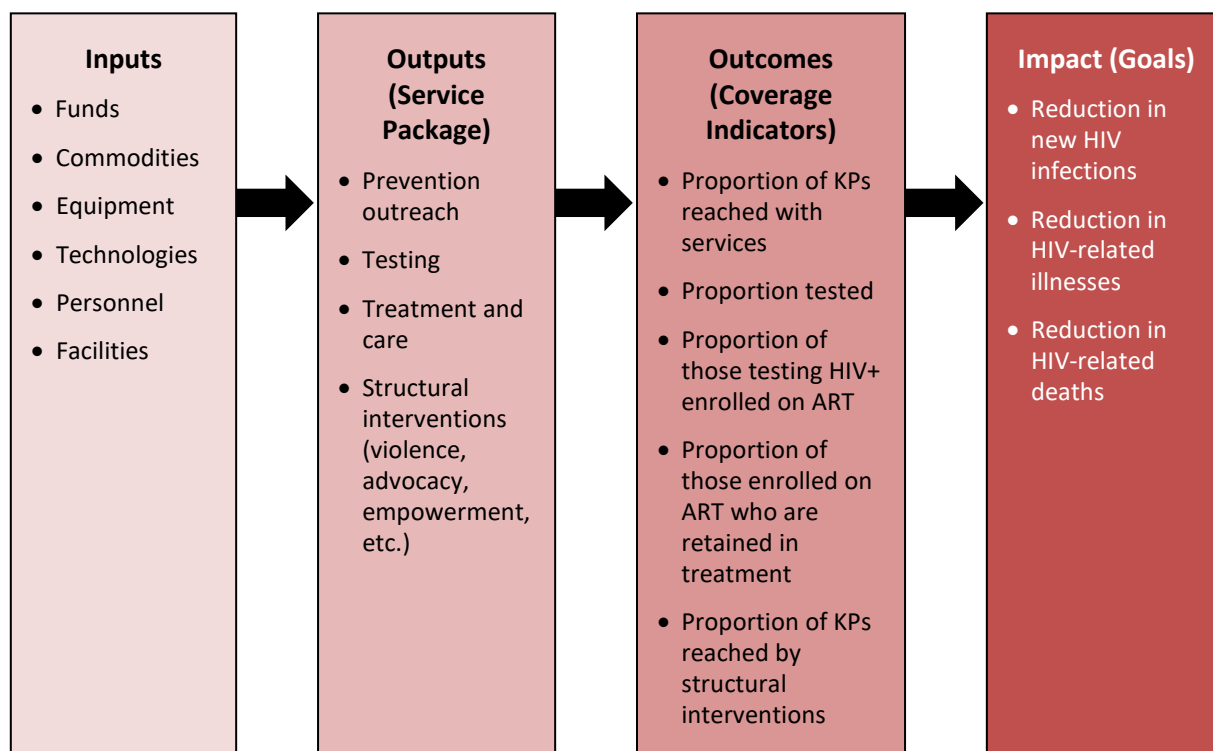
**Inputs**

- Funds
- Commodities
- Equipment
- Technologies
- Personnel
- Facilities

**Outputs (Service Package)**

- Prevention outreach
- Testing
- Treatment and care
- Structural interventions (violence, advocacy, empowerment, etc.)

**Outcomes (Coverage Indicators)**

- Proportion of KPs reached with services
- Proportion tested
- Proportion of those testing HIV+ enrolled on ART
- Proportion of those enrolled on ART who are retained in treatment
- Proportion of KPs reached by structural interventions

**Impact (Goals)**

- Reduction in new HIV infections
- Reduction in HIV-related illnesses
- Reduction in HIV-related deaths